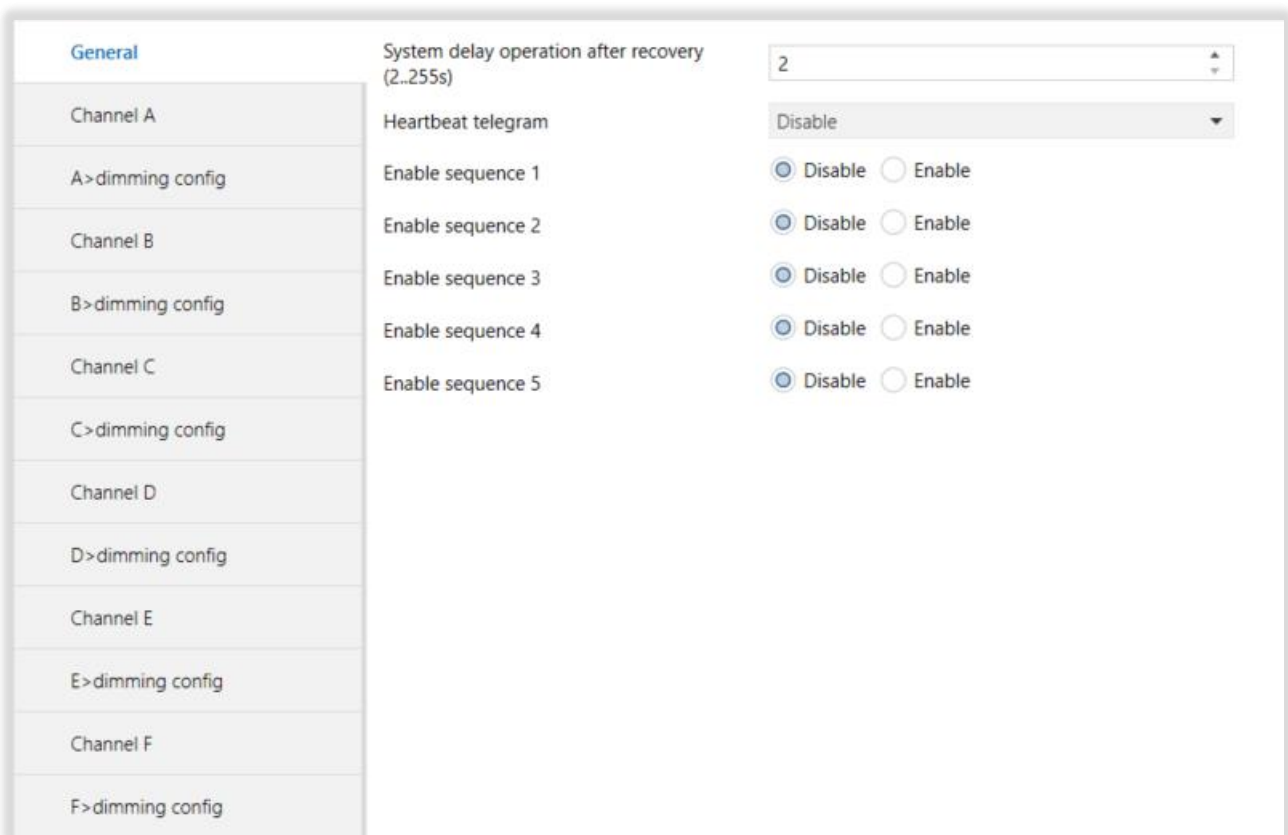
General

Channel A

A>dimming config

Channel B

B>dimming config

Channel C

C>dimming config

Channel D

D>dimming config

Channel E

E>dimming config

Channel F

F>dimming config

System delay operation after recovery (2..255s) | 2

Heartbeat telegram | Disable

Enable sequence 1 | Disable | Enable

Enable sequence 2 | Disable | Enable

Enable sequence 3 | Disable | Enable

Enable sequence 4 | Disable | Enable

Enable sequence 5 | Disable | Enable